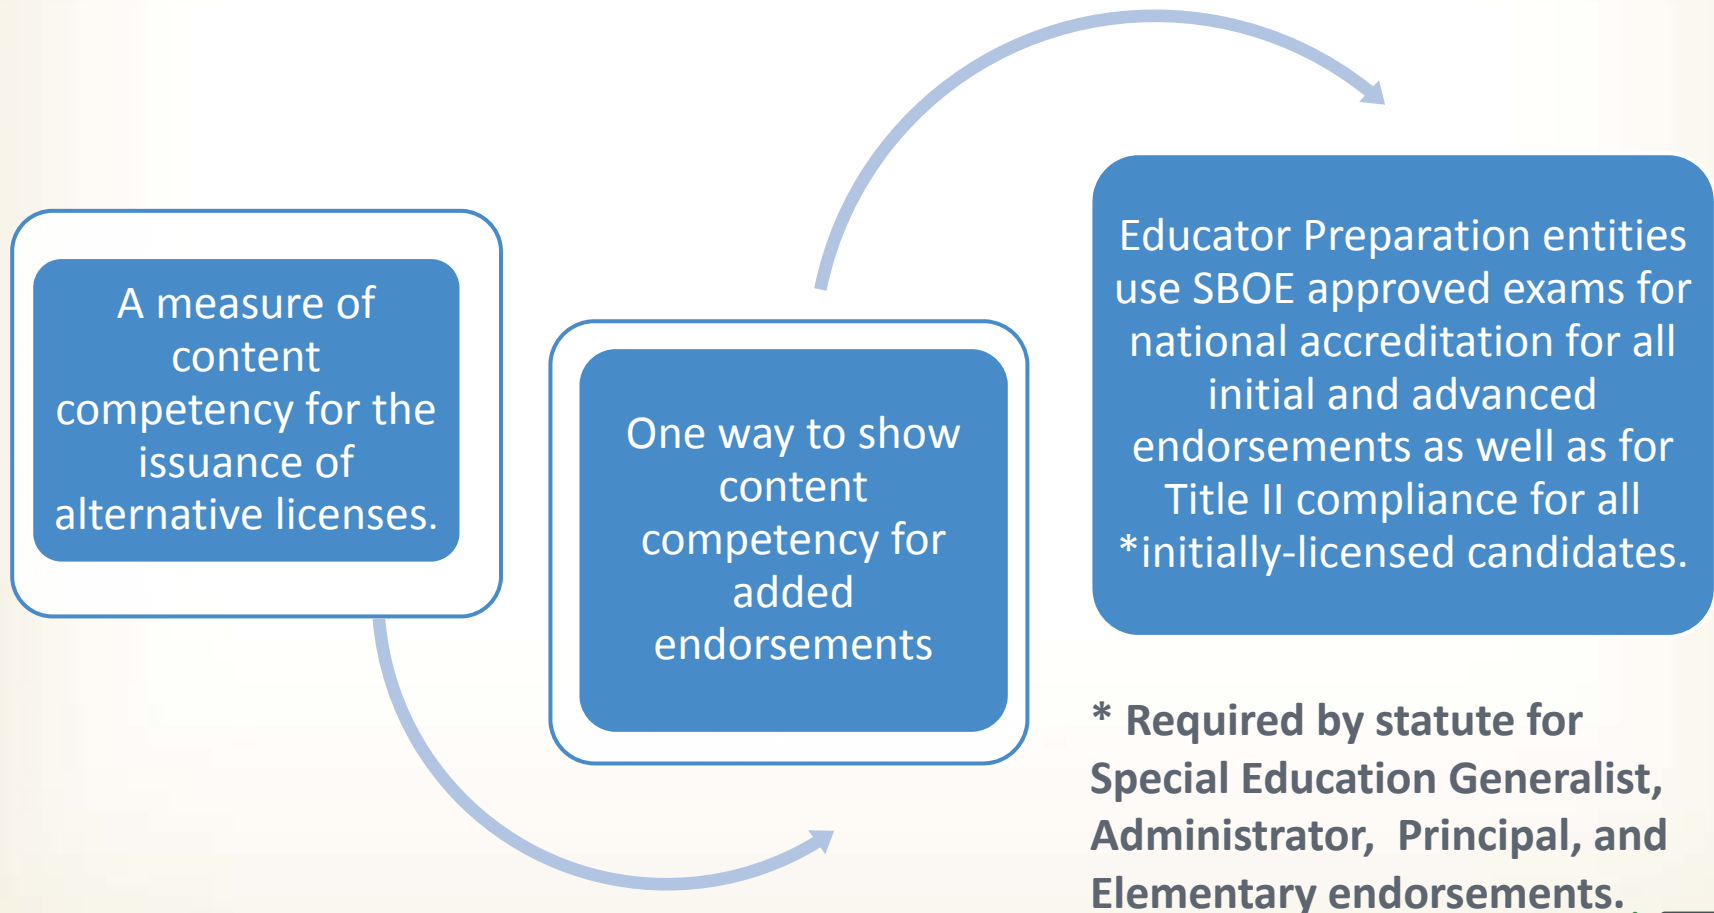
A measure of content competency for the issuance of alternative licenses.

One way to show content competency for added endorsements

Educator Preparation entities use SBOE approved exams for national accreditation for all initial and advanced endorsements as well as for Title II compliance for all *initially-licensed candidates.

* Required by statute for Special Education Generalist, Administrator, Principal, and Elementary endorsements.